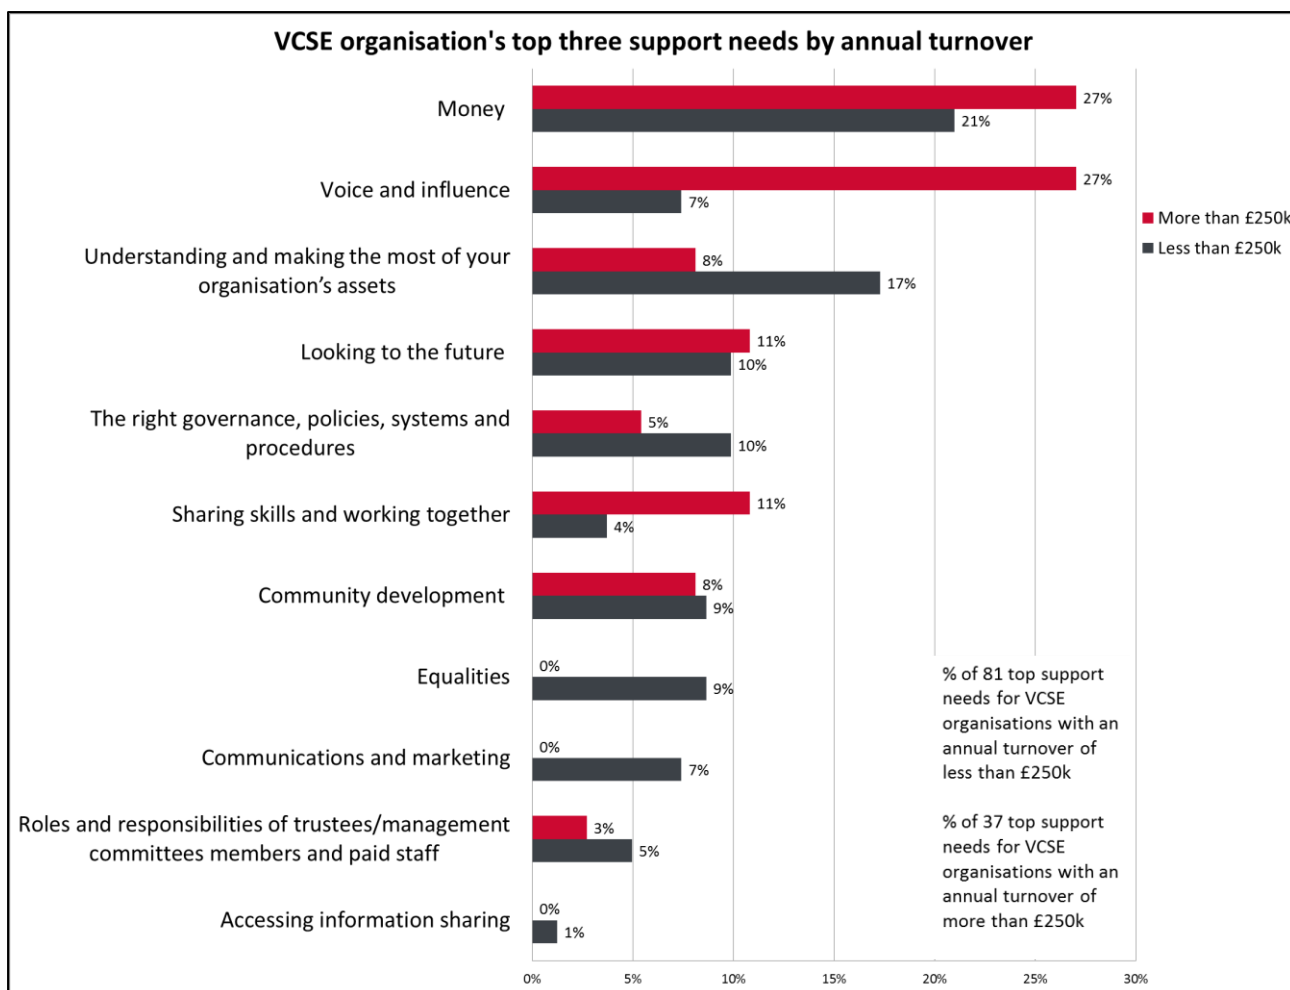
VCSE organisation's top three support needs by annual turnover

Money
27%
21%

Voice and influence
27%
7%

Understanding and making the most of your organisation's assets
8%
17%

Looking to the future
11%
10%

The right governance, policies, systems and procedures
5%
10%

Sharing skills and working together
11%
4%

Community development
8%
9%

Equalities
0%
9%

Communications and marketing
0%
7%

Roles and responsibilities of trustees/management committees members and paid staff
3%
5%

Accessing information sharing
0%
1%

0% 5% 10% 15% 20% 25% 30%

More than £250k
Less than £250k

% of 81 top support needs for VCSE organisations with an annual turnover of less than £250k

% of 37 top support needs for VCSE organisations with an annual turnover of more than £250k